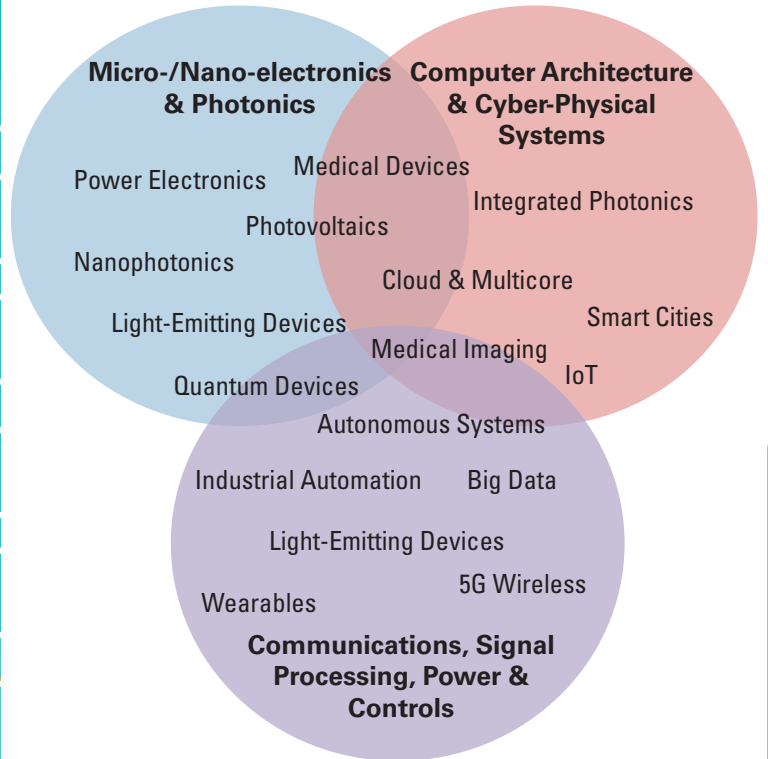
Micro-/Nano-electronics & Photonics

Computer Architecture & Cyber-Physical Systems

Power Electronics

Medical Devices

Integrated Photonics

Photovoltaics

Nanophotonics

Cloud & Multicore

Smart Cities

Light-Emitting Devices

Medical Imaging

IoT

Quantum Devices

Autonomous Systems

Industrial Automation

Big Data

Light-Emitting Devices

5G Wireless

Wearables

Communications, Signal Processing, Power & Controls